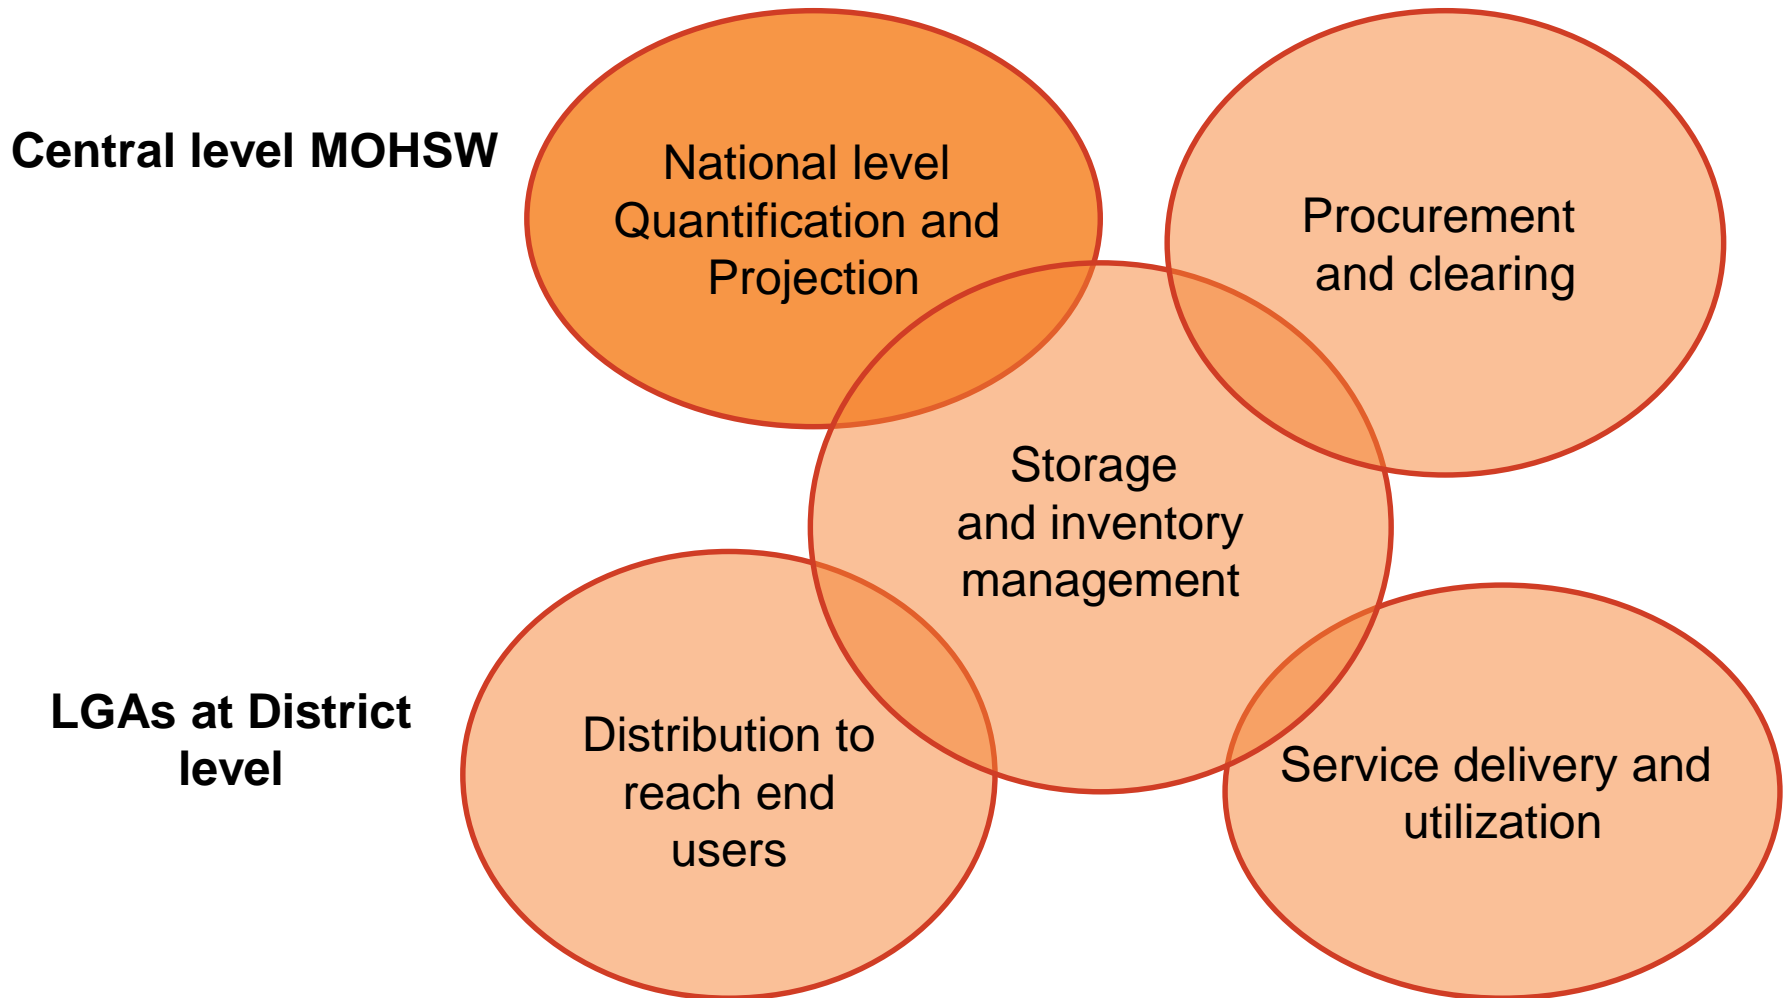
Central level MOHSW

National level Quantification and Projection

Procurement and clearing

Storage and inventory management

LGAs at District level

Distribution to reach end users

Service delivery and utilization